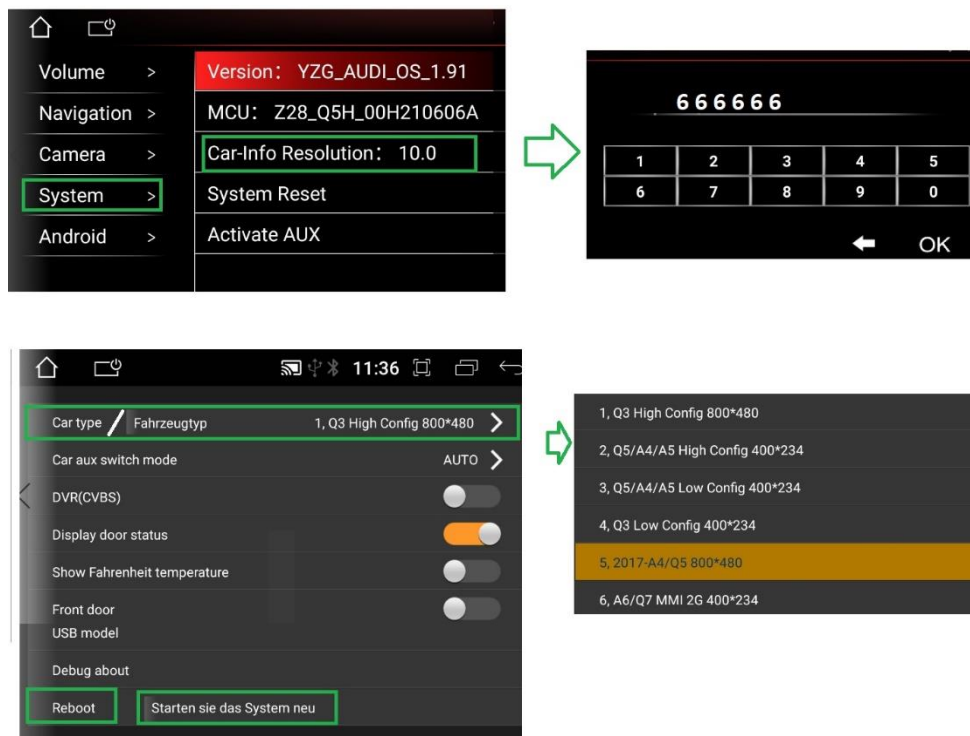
Volume >
Navigation >
Camera >
System >
Android >

Version: YZG_AUDI_OS_1.91
MCU: Z28_Q5H_00H210606A
Car-Info Resolution: 10.0
System Reset
Activate AUX

666666

| 1 | 2 | 3 | 4 | 5 |
|---|---|---|---|---|
| 6 | 7 | 8 | 9 | 0 |

OK

11:36

Car type / Fahrzeugtyp 1, Q3 High Config 800*480 >
Car aux switch mode AUTO >
DVR(CVBS)
Display door status
Show Fahrenheit temperature
Front door
USB model
Debug about
Reboot
Starten sie das System neu

1, Q3 High Config 800*480
2, Q5/A4/A5 High Config 400*234
3, Q5/A4/A5 Low Config 400*234
4, Q3 Low Config 400*234
5, 2017-A4/Q5 800*480
6, A6/Q7 MMI 2G 400*234